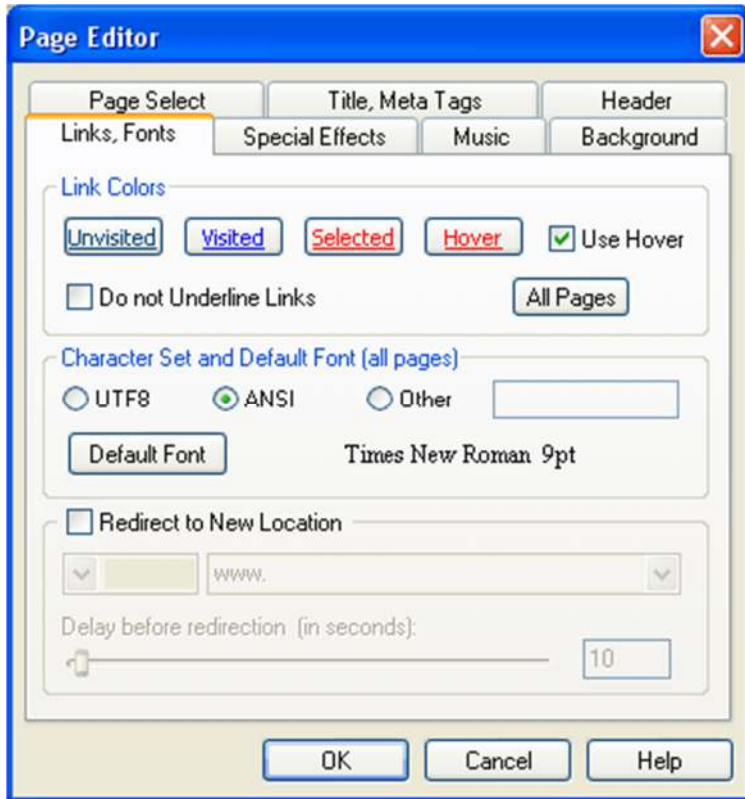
Page Editor

Page Select
Title, Meta Tags
Header
Links, Fonts
Special Effects
Music
Background

Link Colors
Unvisited
Visited
Selected
Hover
Use Hover
Do not Underline Links
All Pages

Character Set and Default Font (all pages)
UTF8
ANSI
Other
Default Font
Times New Roman 9pt

Redirect to New Location
www.
Delay before redirection (in seconds):
10

OK
Cancel
Help